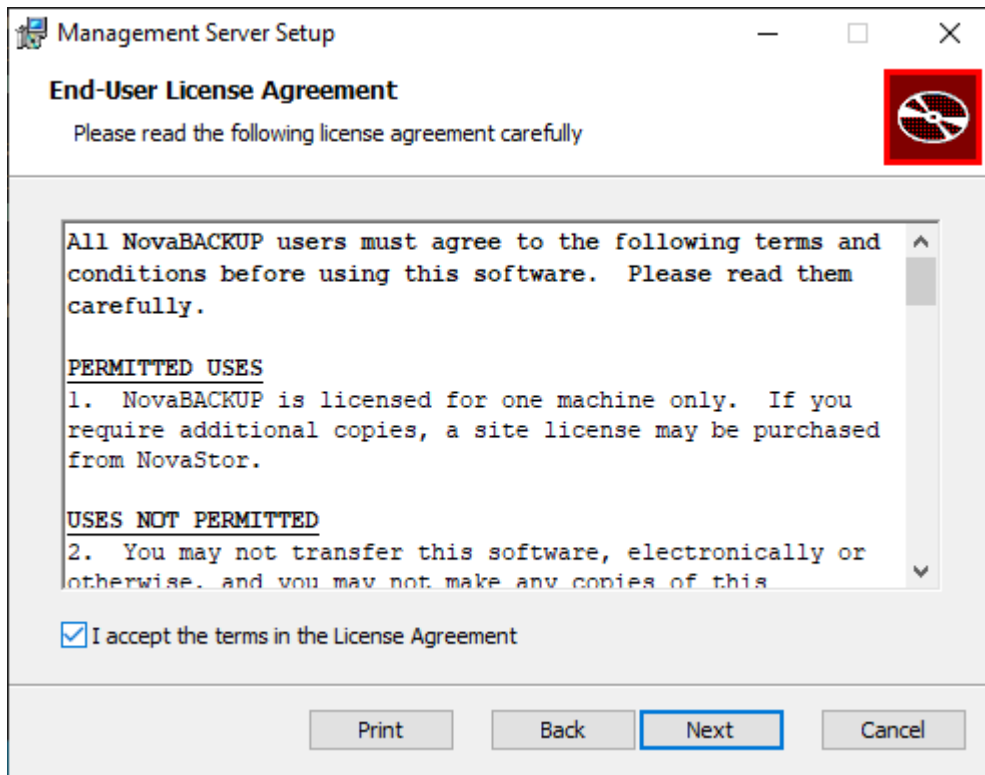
Management Server Setup

End-User License Agreement

Please read the following license agreement carefully

All NovaBACKUP users must agree to the following terms and conditions before using this software. Please read them carefully.

PERMITTED USES
1. NovaBACKUP is licensed for one machine only. If you require additional copies, a site license may be purchased from NovaStor.

USES NOT PERMITTED
2. You may not transfer this software, electronically or otherwise, and you may not make any copies of this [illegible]

I accept the terms in the License Agreement

Print Back Next Cancel